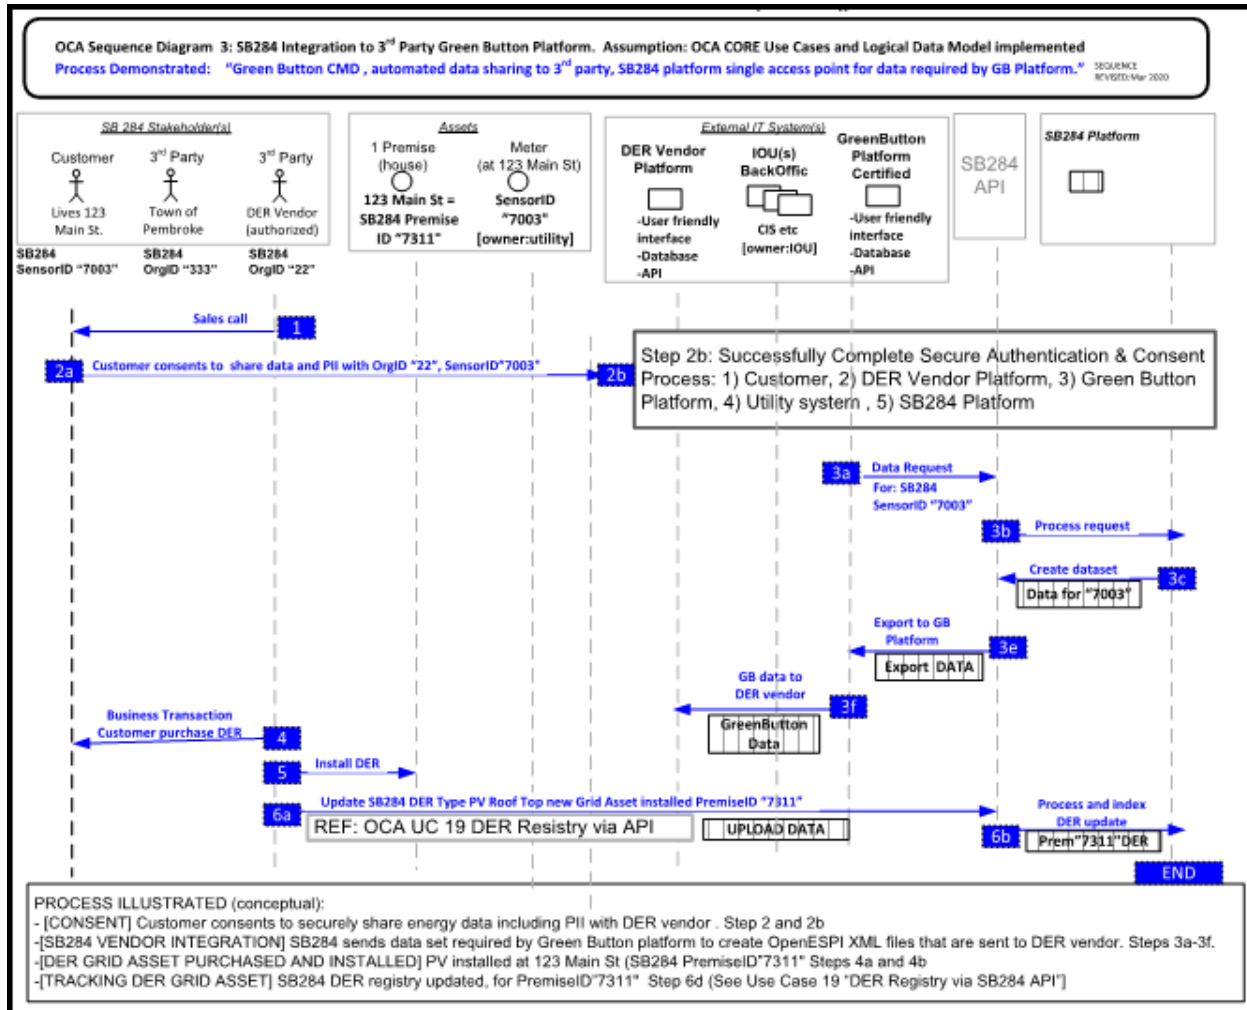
OCA Sequence Diagram 3: SB284 Integration to 3rd Party Green Button Platform. Assumption: OCA CORE Use Cases and Logical Data Model implemented
Process Demonstrated: "Green Button CMD , automated data sharing to 3rd party, SB284 platform single access point for data required by GB Platform." SEQUENCE REVISED: Mar 2020

SB 284 Stakeholder(s)
Customer
Lives 123 Main St.
3rd Party
Town of Pembroke
3rd Party
DER Vendor (authorized)
SB284 SensorID "7003"
SB284 OrgID "333"
SB284 OrgID "22"

Assets
1 Premise (house)
123 Main St = SB284 Premise ID "7311"
Meter (at 123 Main St)
SensorID "7003" [owner:utility]

External (T System(s))
DER Vendor Platform
-User friendly interface
-Database
-API
IOU(s) BackOffic
CIS etc [owner:IOU]
GreenButton Platform Certified
-User friendly interface
-Database
-API

SB284 API

SB284 Platform

Sales call
1
2a
Customer consents to share data and PII with OrgID "22", SensorID"7003"
2b
Step 2b: Successfully Complete Secure Authentication & Consent Process: 1) Customer, 2) DER Vendor Platform, 3) Green Button Platform, 4) Utility system , 5) SB284 Platform

3a
Data Request
For: SB284
SensorID "7003"
3b
Process request
Create dataset
3c
Data for "7003"
Export to GB Platform
3e
Export DATA
GB data to DER vendor
3f
GreenButton Data
Business Transaction
Customer purchase DER
4
5
Install DER
6a
Update SB284 DER Type PV Roof Top new Grid Asset installed PremiseID "7311"
REF: OCA UC 19 DER Resistry via API
UPLOAD DATA
Process and index DER update
6b
Prem"7311"DER
END

PROCESS ILLUSTRATED (conceptual):
- [CONSENT] Customer consents to securely share energy data including PII with DER vendor . Step 2 and 2b
-[SB284 VENDOR INTEGRATION] SB284 sends data set required by Green Button platform to create OpenESPI XML files that are sent to DER vendor. Steps 3a-3f.
-[DER GRID ASSET PURCHASED AND INSTALLED] PV installed at 123 Main St (SB284 PremiseID"7311" Steps 4a and 4b
-[TRACKING DER GRID ASSET] SB284 DER registry updated, for PremiseID"7311" Step 6d (See Use Case 19 "DER Registry via SB284 API")